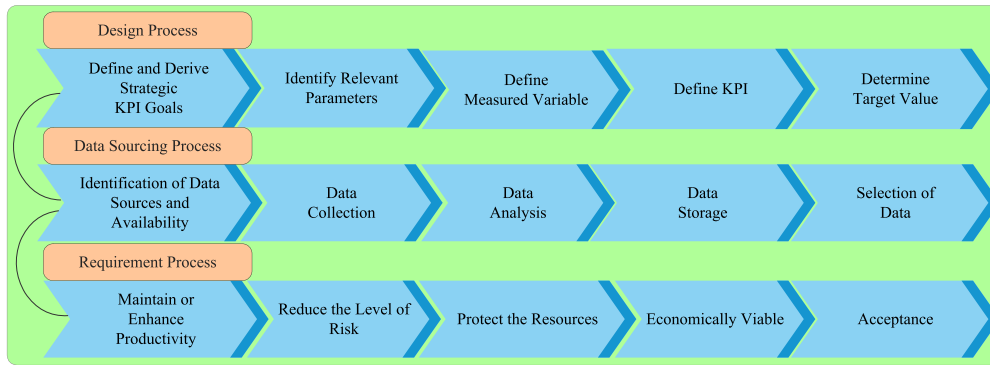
Design Process

Define and Derive Strategic KPI Goals

Identify Relevant Parameters

Define Measured Variable

Define KPI

Determine Target Value

Data Sourcing Process

Identification of Data Sources and Availability

Data Collection

Data Analysis

Data Storage

Selection of Data

Requirement Process

Maintain or Enhance Productivity

Reduce the Level of Risk

Protect the Resources

Economically Viable

Acceptance